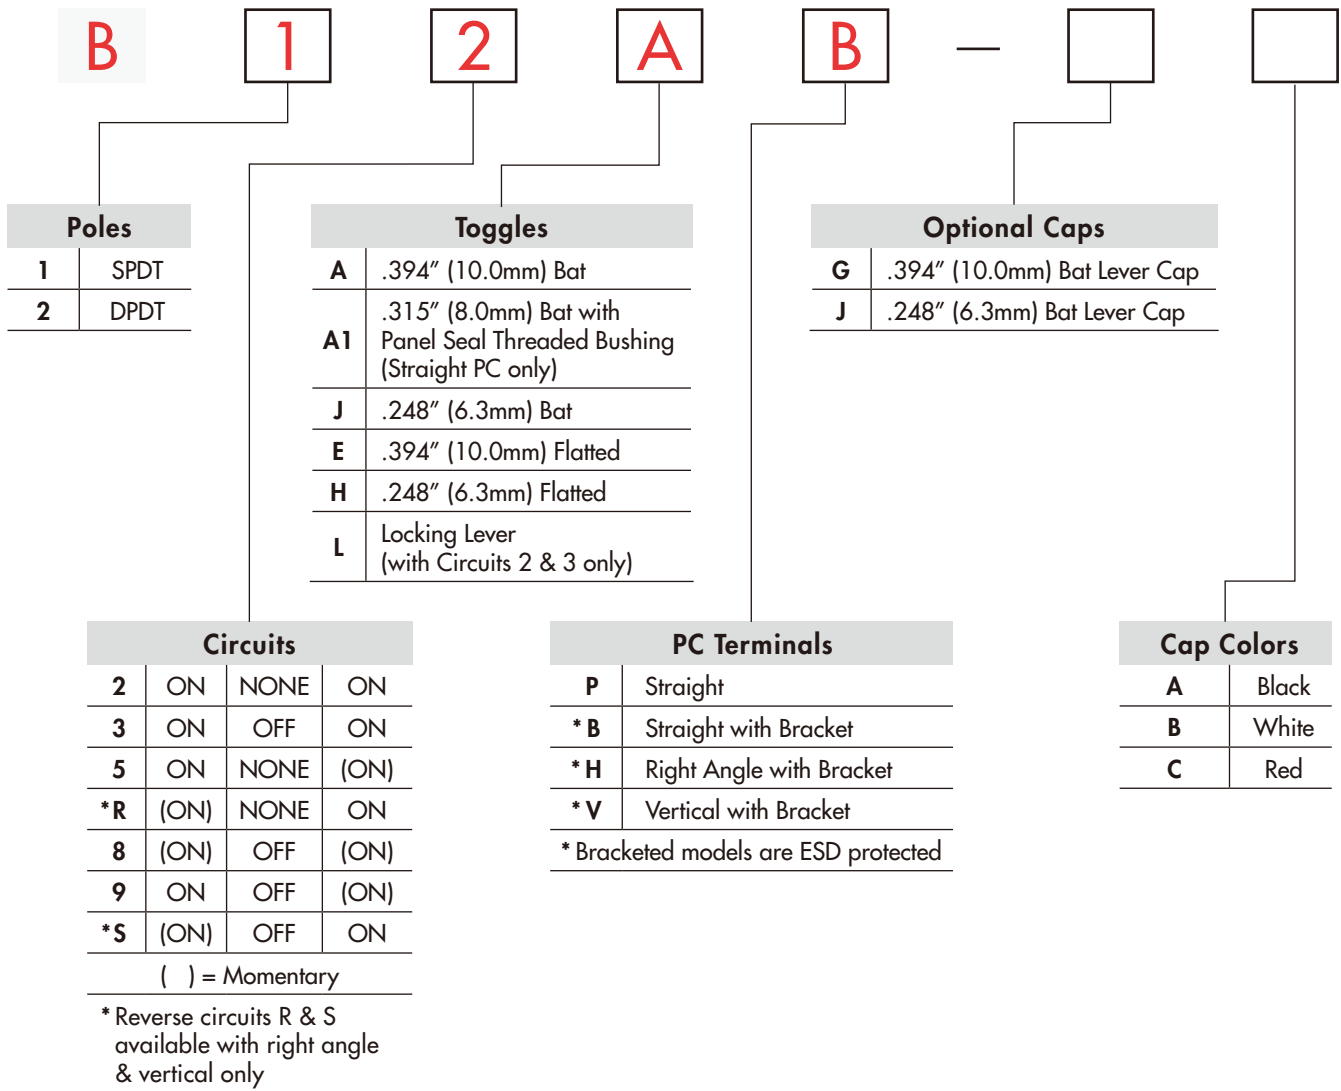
B 1 2 A B —

| Poles | |
|---|---|
| 1 | SPDT |
| 2 | DPDT |

| Toggles | |
|---|---|
| A | .394″ (10.0mm) Bat |
| A1 | .315″ (8.0mm) Bat with Panel Seal Threaded Bushing (Straight PC only) |
| J | .248″ (6.3mm) Bat |
| E | .394″ (10.0mm) Flatted |
| H | .248″ (6.3mm) Flatted |
| L | Locking Lever (with Circuits 2 & 3 only) |

| Optional Caps | |
|---|---|
| G | .394″ (10.0mm) Bat Lever Cap |
| J | .248″ (6.3mm) Bat Lever Cap |

| Circuits | | | |
|---|---|---|---|
| 2 | ON | NONE | ON |
| 3 | ON | OFF | ON |
| 5 | ON | NONE | (ON) |
| *R | (ON) | NONE | ON |
| 8 | (ON) | OFF | (ON) |
| 9 | ON | OFF | (ON) |
| *S | (ON) | OFF | ON |

( ) = Momentary

* Reverse circuits R & S available with right angle & vertical only

| PC Terminals | |
|---|---|
| P | Straight |
| * B | Straight with Bracket |
| * H | Right Angle with Bracket |
| * V | Vertical with Bracket |

* Bracketed models are ESD protected

| Cap Colors | |
|---|---|
| A | Black |
| B | White |
| C | Red |